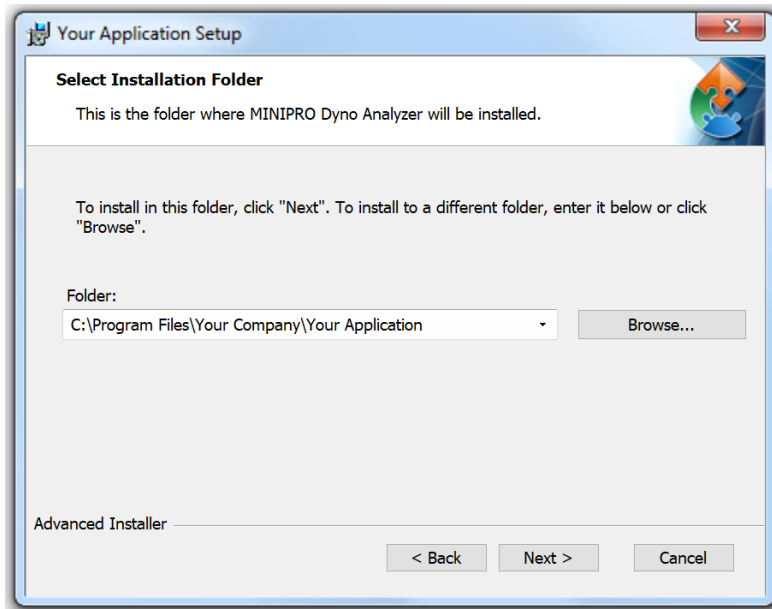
Your Application Setup

Select Installation Folder

This is the folder where MINIPRO Dyno Analyzer will be installed.

To install in this folder, click "Next". To install to a different folder, enter it below or click "Browse".

Folder:

C:\Program Files\Your Company\Your Application

Browse...

Advanced Installer

< Back

Next >

Cancel